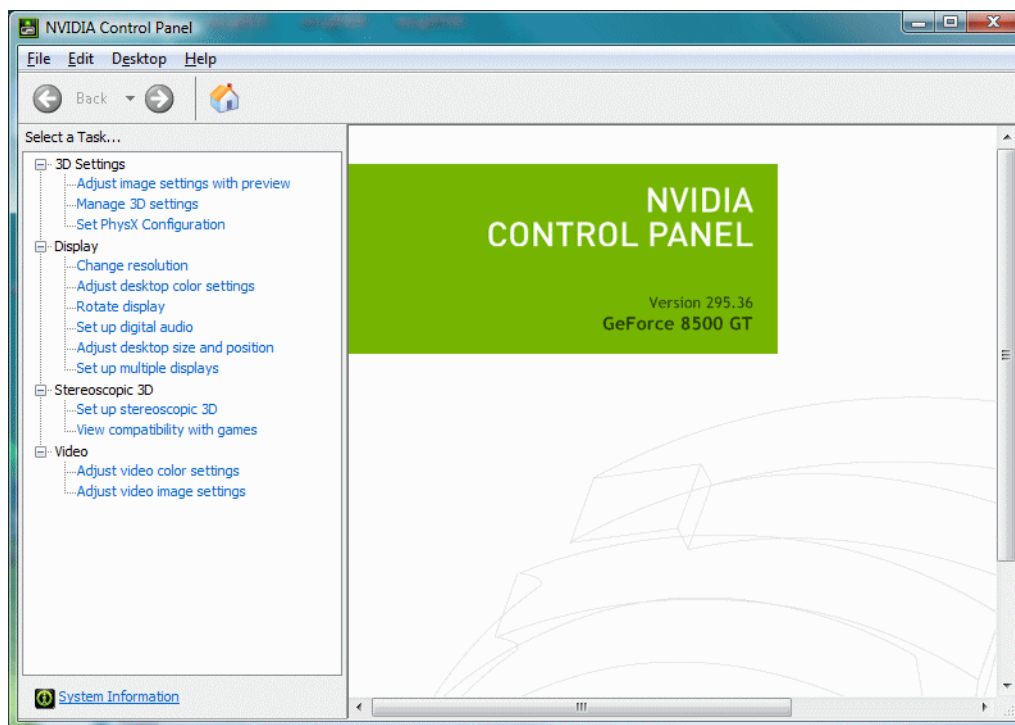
NVIDIA Control Panel

File Edit Desktop Help

Back

Select a Task...

3D Settings
Adjust image settings with preview
Manage 3D settings
Set PhysX Configuration
Display
Change resolution
Adjust desktop color settings
Rotate display
Set up digital audio
Adjust desktop size and position
Set up multiple displays
Stereoscopic 3D
Set up stereoscopic 3D
View compatibility with games
Video
Adjust video color settings
Adjust video image settings

System Information

NVIDIA
CONTROL PANEL

Version 295.36
GeForce 8500 GT